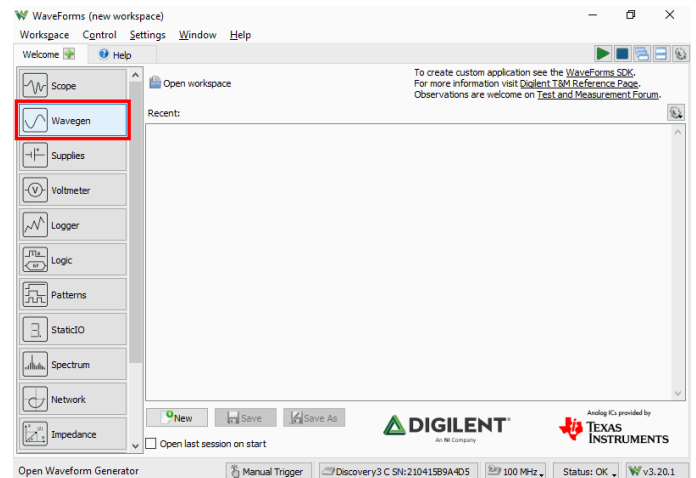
WaveForms (new workspace)

Workspace Control Settings Window Help

Welcome Help

Scope
Wavegen
Supplies
Voltmeter
Logger
Logic
Patterns
StaticIO
Spectrum
Network
Impedance

Open workspace

To create custom application see the WaveForms SDK.
For more information visit Digilent T&M Reference Page.
Observations are welcome on Test and Measurement Forum.

Recent:

New Save Save As

Open last session on start

DIGILENT
An NI Company

Analog ICs provided by
TEXAS INSTRUMENTS

Open Waveform Generator | Manual Trigger | Discovery3 C SN:210415B9A4D5 | 100 MHz | Status: OK | v3.20.1